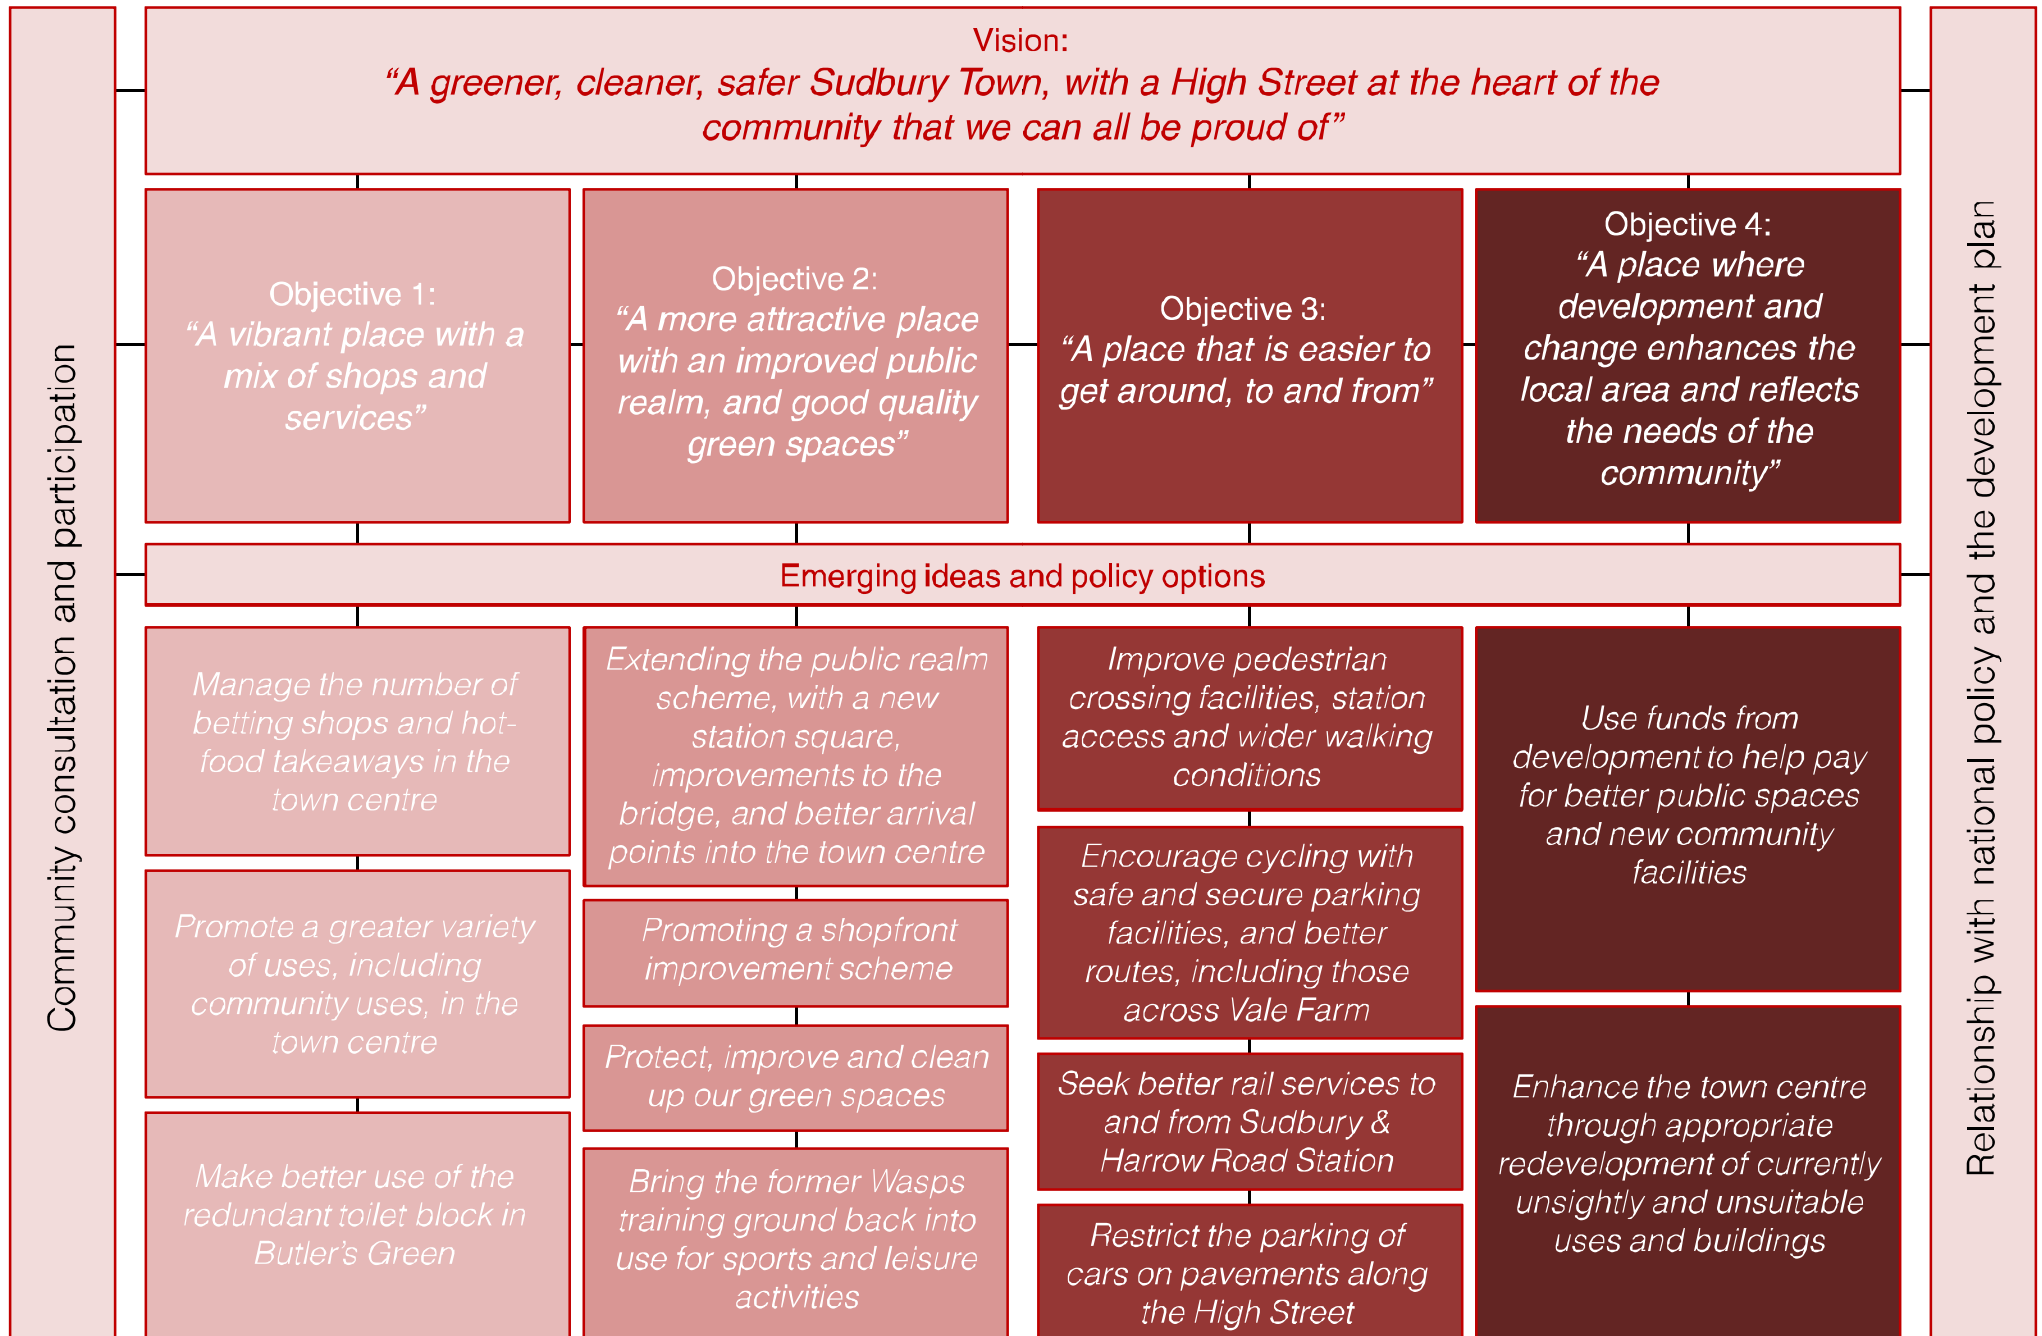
Community consultation and participation

Vision:
"A greener, cleaner, safer Sudbury Town, with a High Street at the heart of the community that we can all be proud of"

Objective 1:
"A vibrant place with a mix of shops and services"

Objective 2:
"A more attractive place with an improved public realm, and good quality green spaces"

Objective 3:
"A place that is easier to get around, to and from"

Objective 4:
"A place where development and change enhances the local area and reflects the needs of the community"

Emerging ideas and policy options

Manage the number of betting shops and hot-food takeaways in the town centre

Promote a greater variety of uses, including community uses, in the town centre

Make better use of the redundant toilet block in Butler's Green

Extending the public realm scheme, with a new station square, improvements to the bridge, and better arrival points into the town centre

Promoting a shopfront improvement scheme

Protect, improve and clean up our green spaces

Bring the former Wasps training ground back into use for sports and leisure activities

Improve pedestrian crossing facilities, station access and wider walking conditions

Encourage cycling with safe and secure parking facilities, and better routes, including those across Vale Farm

Seek better rail services to and from Sudbury & Harrow Road Station

Restrict the parking of cars on pavements along the High Street

Use funds from development to help pay for better public spaces and new community facilities

Enhance the town centre through appropriate redevelopment of currently unsightly and unsuitable uses and buildings

Relationship with national policy and the development plan